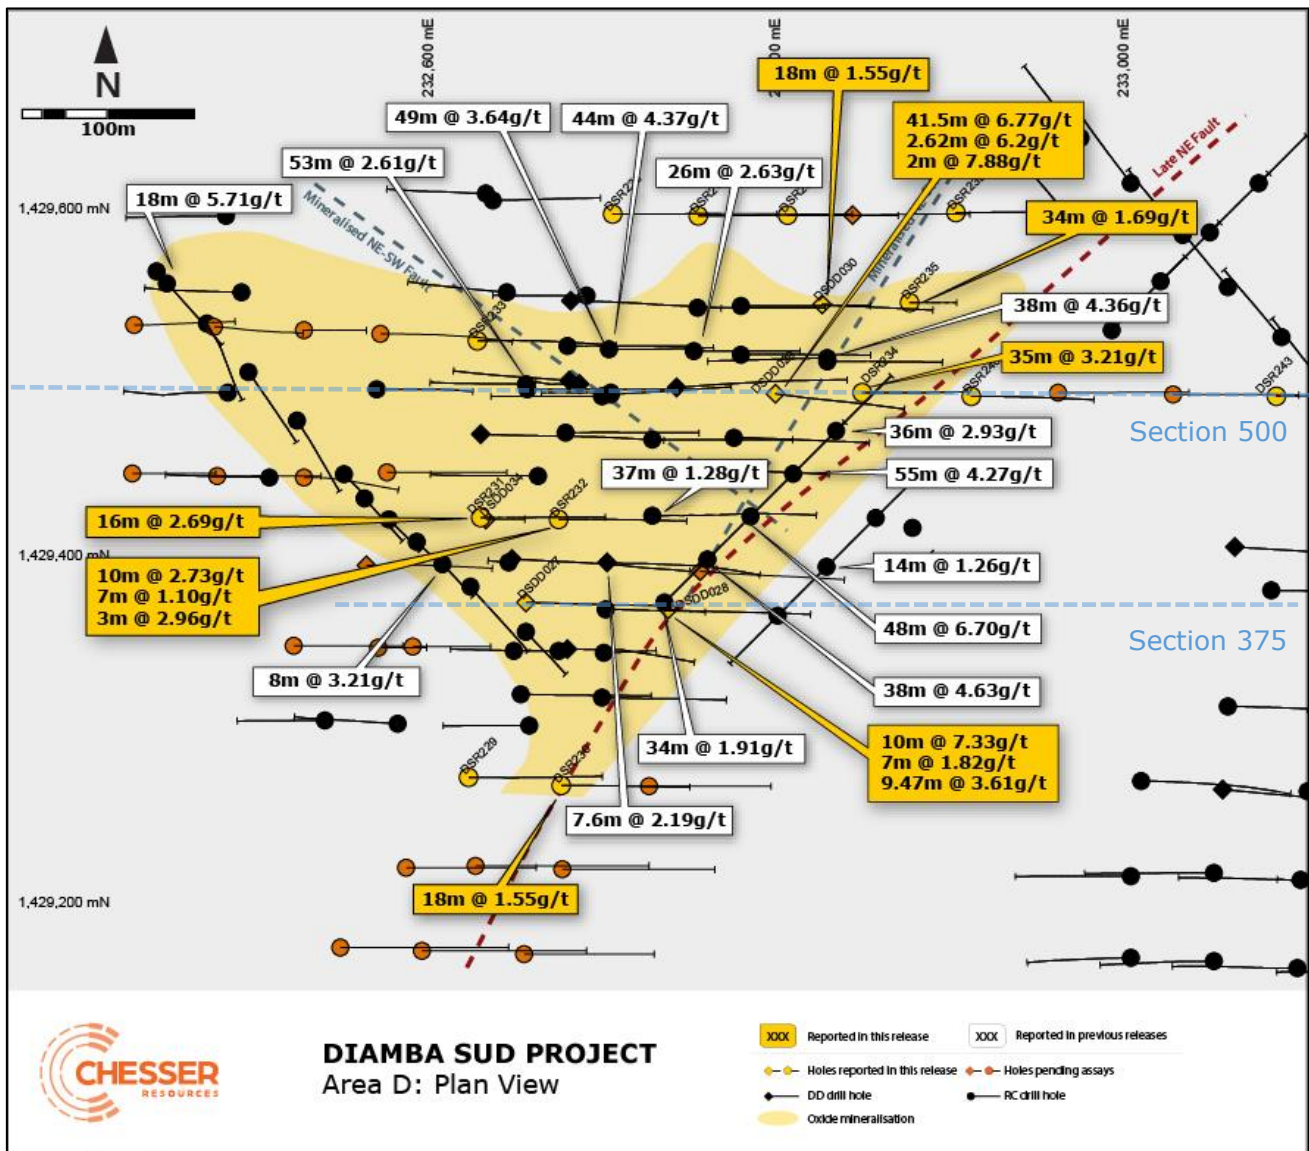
N
100m

232,600 mE
233,000 mE

1,429,600 mN
1,429,400 mN
1,429,200 mN

18m @ 1.55g/t
49m @ 3.64g/t
44m @ 4.37g/t
41.5m @ 6.77g/t
2.62m @ 6.2g/t
2m @ 7.88g/t
53m @ 2.61g/t
26m @ 2.63g/t
18m @ 5.71g/t
34m @ 1.69g/t
38m @ 4.36g/t
35m @ 3.21g/t
36m @ 2.93g/t
37m @ 1.28g/t
55m @ 4.27g/t
16m @ 2.69g/t
10m @ 2.73g/t
7m @ 1.10g/t
3m @ 2.96g/t
14m @ 1.26g/t
48m @ 6.70g/t
8m @ 3.21g/t
38m @ 4.63g/t
10m @ 7.33g/t
7m @ 1.82g/t
9.47m @ 3.61g/t
34m @ 1.91g/t
7.6m @ 2.19g/t
18m @ 1.55g/t

Mineralised NE-SW Fault
Late NE Fault
DSDD030
DSR235
DSR233
DSDD029
DSR234
DSR243
DSR231
DSDD034
DSR232
DSDD027
DSDD028
DSR229
DSR236

Section 500
Section 375

CHESSER RESOURCES

DIAMBA SUD PROJECT
Area D: Plan View

XXX Reported in this release
XXX Reported in previous releases
Holes reported in this release
Holes pending assays
DD drill hole
RC drill hole
Oxide mineralisation